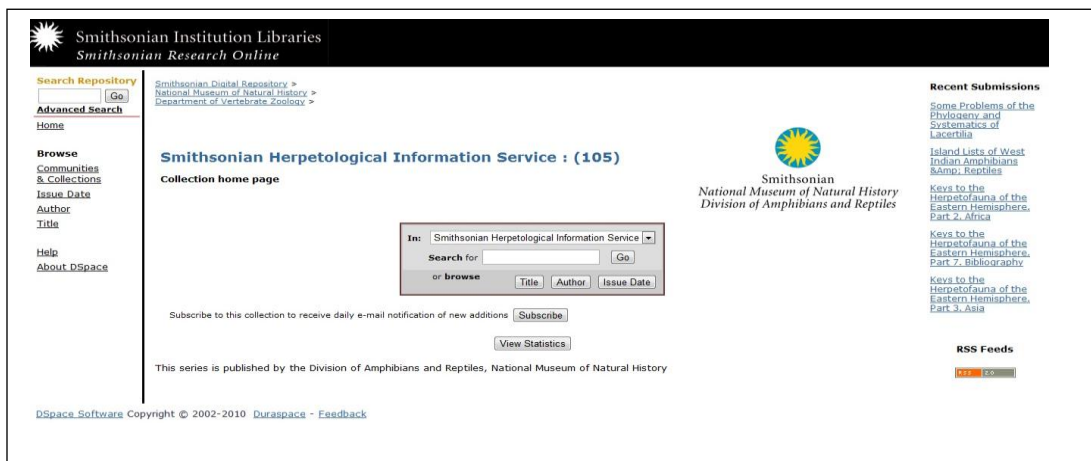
Smithsonian Institution Libraries
Smithsonian Research Online

Search Repository
Go
Advanced Search
Home

Browse
Communities & Collections
Issue Date
Author
Title

Help
About DSpace

Smithsonian Digital Repository > National Museum of Natural History > Department of Vertebrate Zoology >

Smithsonian Herpetological Information Service : (105)

Collection home page

Smithsonian
National Museum of Natural History
Division of Amphibians and Reptiles

In: Smithsonian Herpetological Information Service
Search for Go
or browse Title Author Issue Date

Subscribe to this collection to receive daily e-mail notification of new additions Subscribe

View Statistics

This series is published by the Division of Amphibians and Reptiles, National Museum of Natural History

Recent Submissions

Some Problems of the Phylogeny and Systematics of Lacertilia

Island Lists of West Indian Amphibians &Amp; Reptiles

Keys to the Herpetofauna of the Eastern Hemisphere, Part 2, Africa

Keys to the Herpetofauna of the Eastern Hemisphere, Part 7, Bibliography

Keys to the Herpetofauna of the Eastern Hemisphere, Part 3, Asia

RSS Feeds

RSS 2.0

DSpace Software Copyright © 2002-2010 Duraspace - Feedback